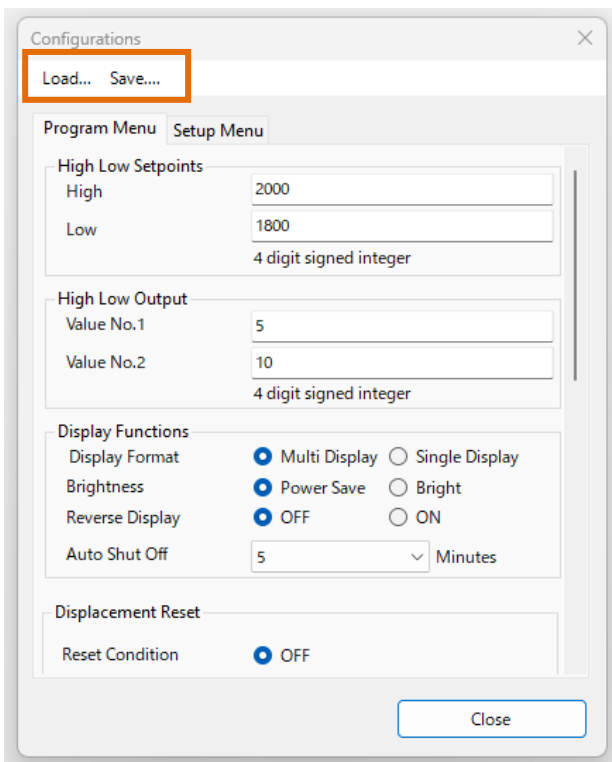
Configurations

Load... Save....

Program Menu Setup Menu

High Low Setpoints
High 2000
Low 1800
4 digit signed integer

High Low Output
Value No.1 5
Value No.2 10
4 digit signed integer

Display Functions
Display Format Multi Display Single Display
Brightness Power Save Bright
Reverse Display OFF ON
Auto Shut Off 5 Minutes

Displacement Reset
Reset Condition OFF

Close